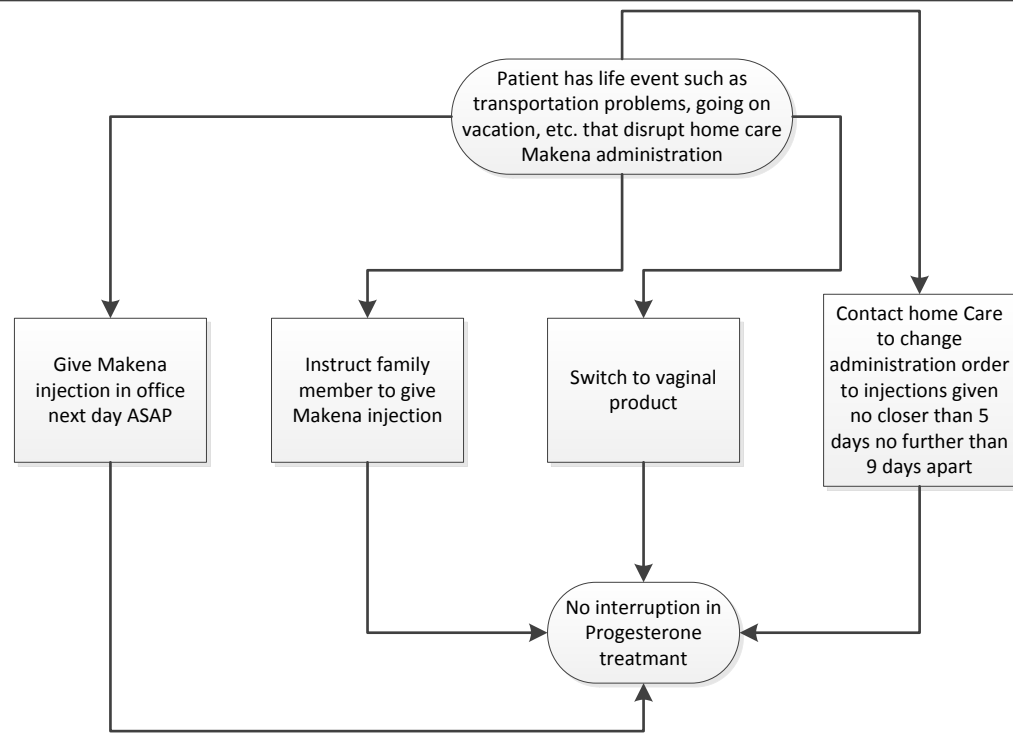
Patient has life event such as transportation problems, going on vacation, etc. that disrupt home care Makena administration

Give Makena injection in office next day ASAP

Instruct family member to give Makena injection

Switch to vaginal product

Contact home Care to change administration order to injections given no closer than 5 days no further than 9 days apart

No interruption in Progesterone treatmant